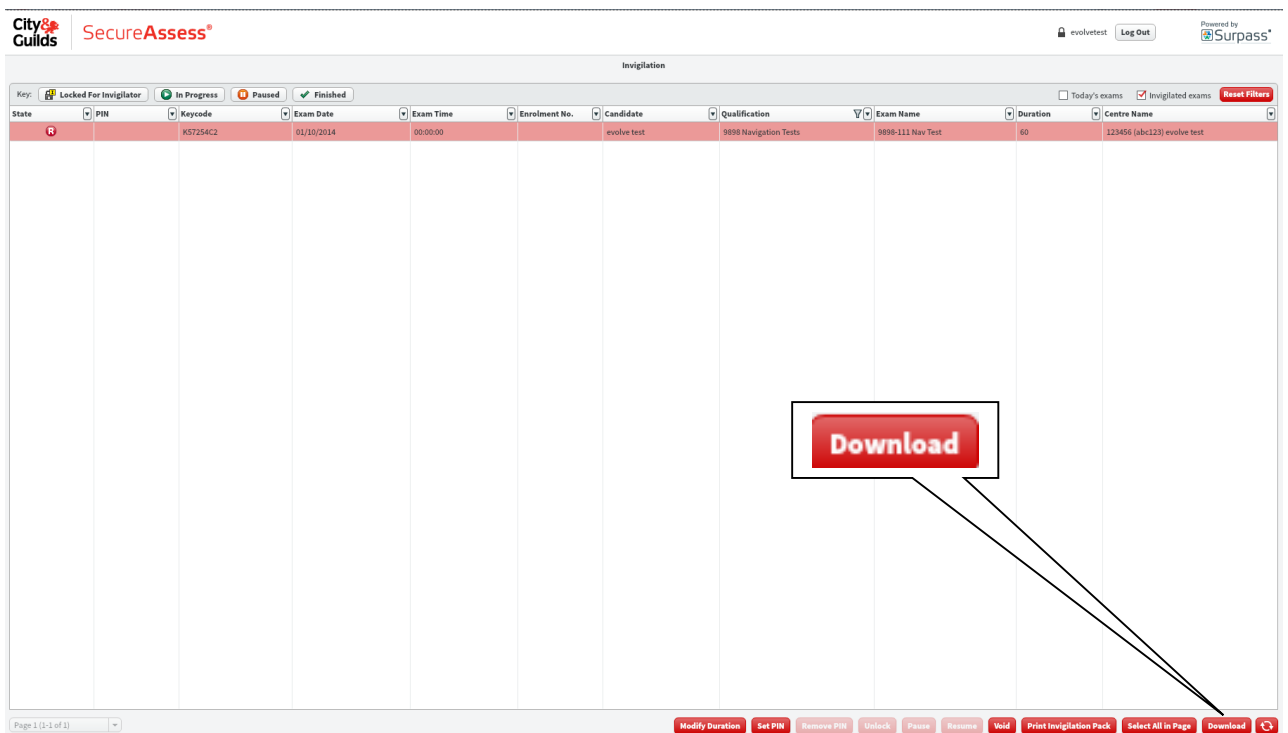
City & Guilds SecureAssess®

evolvetest Log Out

Powered by Surpass®

Invigilation

Key: Locked For Invigilator In Progress Paused Finished

Today's exams Invigilated exams Reset Filters

| State | PIN | Keycode | Exam Date | Exam Time | Enrolment No. | Candidate | Qualification | Exam Name | Duration | Centre Name |
|---|---|---|---|---|---|---|---|---|---|---|
| R | | K57254C2 | 01/10/2014 | 00:00:00 | | evolve test | 9898 Navigation Tests | 9898-111 Nav Test | 60 | 123456 (abc123) evolve test |

Download

Page 1 (1-1 of 1)

Modify Duration Set PIN Remove PIN Unlock Pause Resume Void Print Invigilation Pack Select All in Page Download